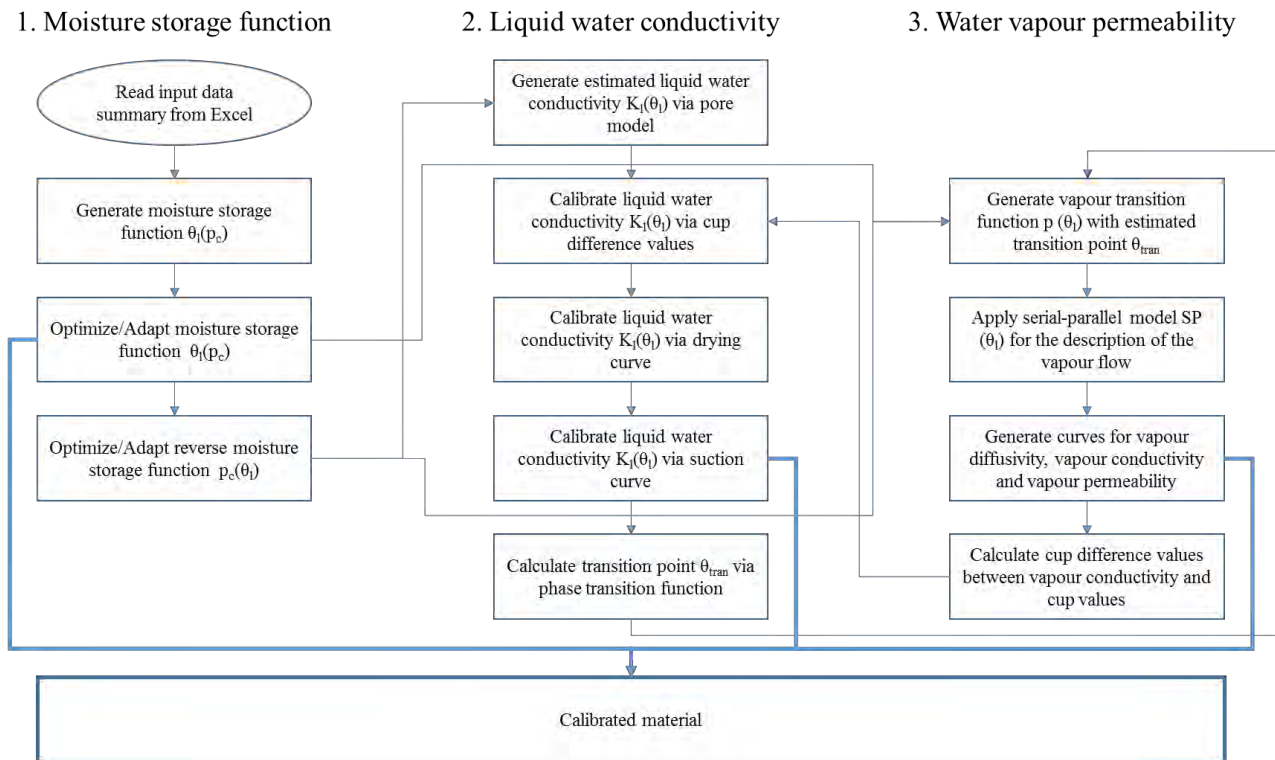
1. Moisture storage function

Read input data summary from Excel

Generate moisture storage function $\theta_l(p_c)$

Optimize/Adapt moisture storage function $\theta_l(p_c)$

Optimize/Adapt reverse moisture storage function $p_c(\theta_l)$

2. Liquid water conductivity

Generate estimated liquid water conductivity $K_l(\theta_l)$ via pore model

Calibrate liquid water conductivity $K_l(\theta_l)$ via cup difference values

Calibrate liquid water conductivity $K_l(\theta_l)$ via drying curve

Calibrate liquid water conductivity $K_l(\theta_l)$ via suction curve

Calculate transition point $\theta_{tran}$ via phase transition function

3. Water vapour permeability

Generate vapour transition function p $(\theta_l)$ with estimated transition point $\theta_{tran}$

Apply serial-parallel model SP $(\theta_l)$ for the description of the vapour flow

Generate curves for vapour diffusivity, vapour conductivity and vapour permeability

Calculate cup difference values between vapour conductivity and cup values

Calibrated material